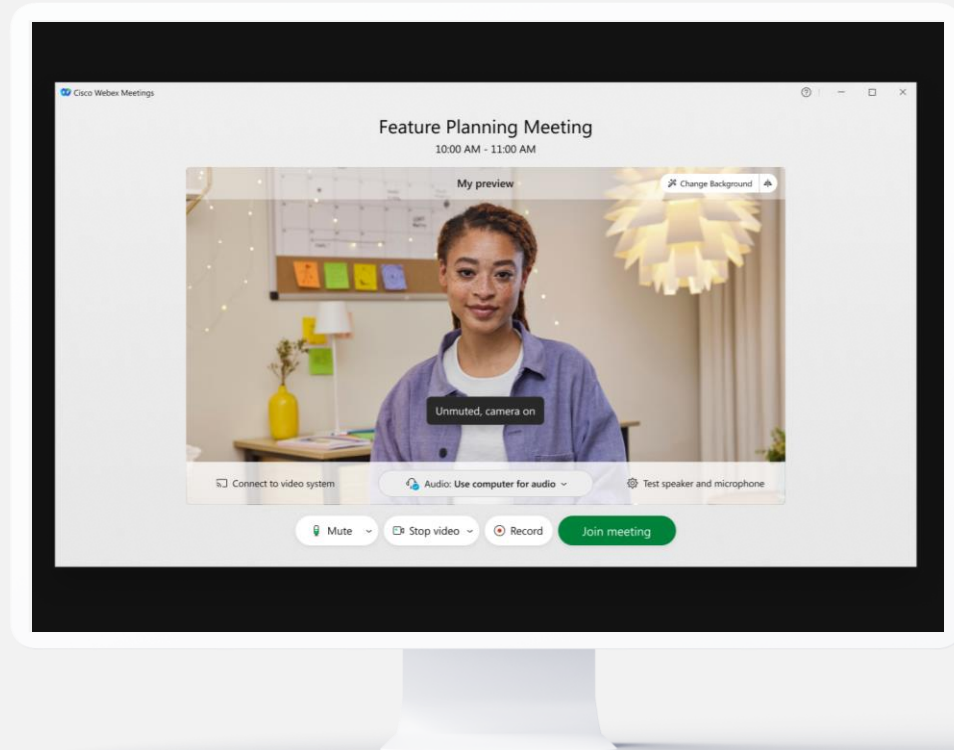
Cisco Webex Meetings

Feature Planning Meeting
10:00 AM - 11:00 AM

My preview

Change Background

Unmuted, camera on

Connect to video system

Audio: Use computer for audio

Test speaker and microphone

Mute

Stop video

Record

Join meeting